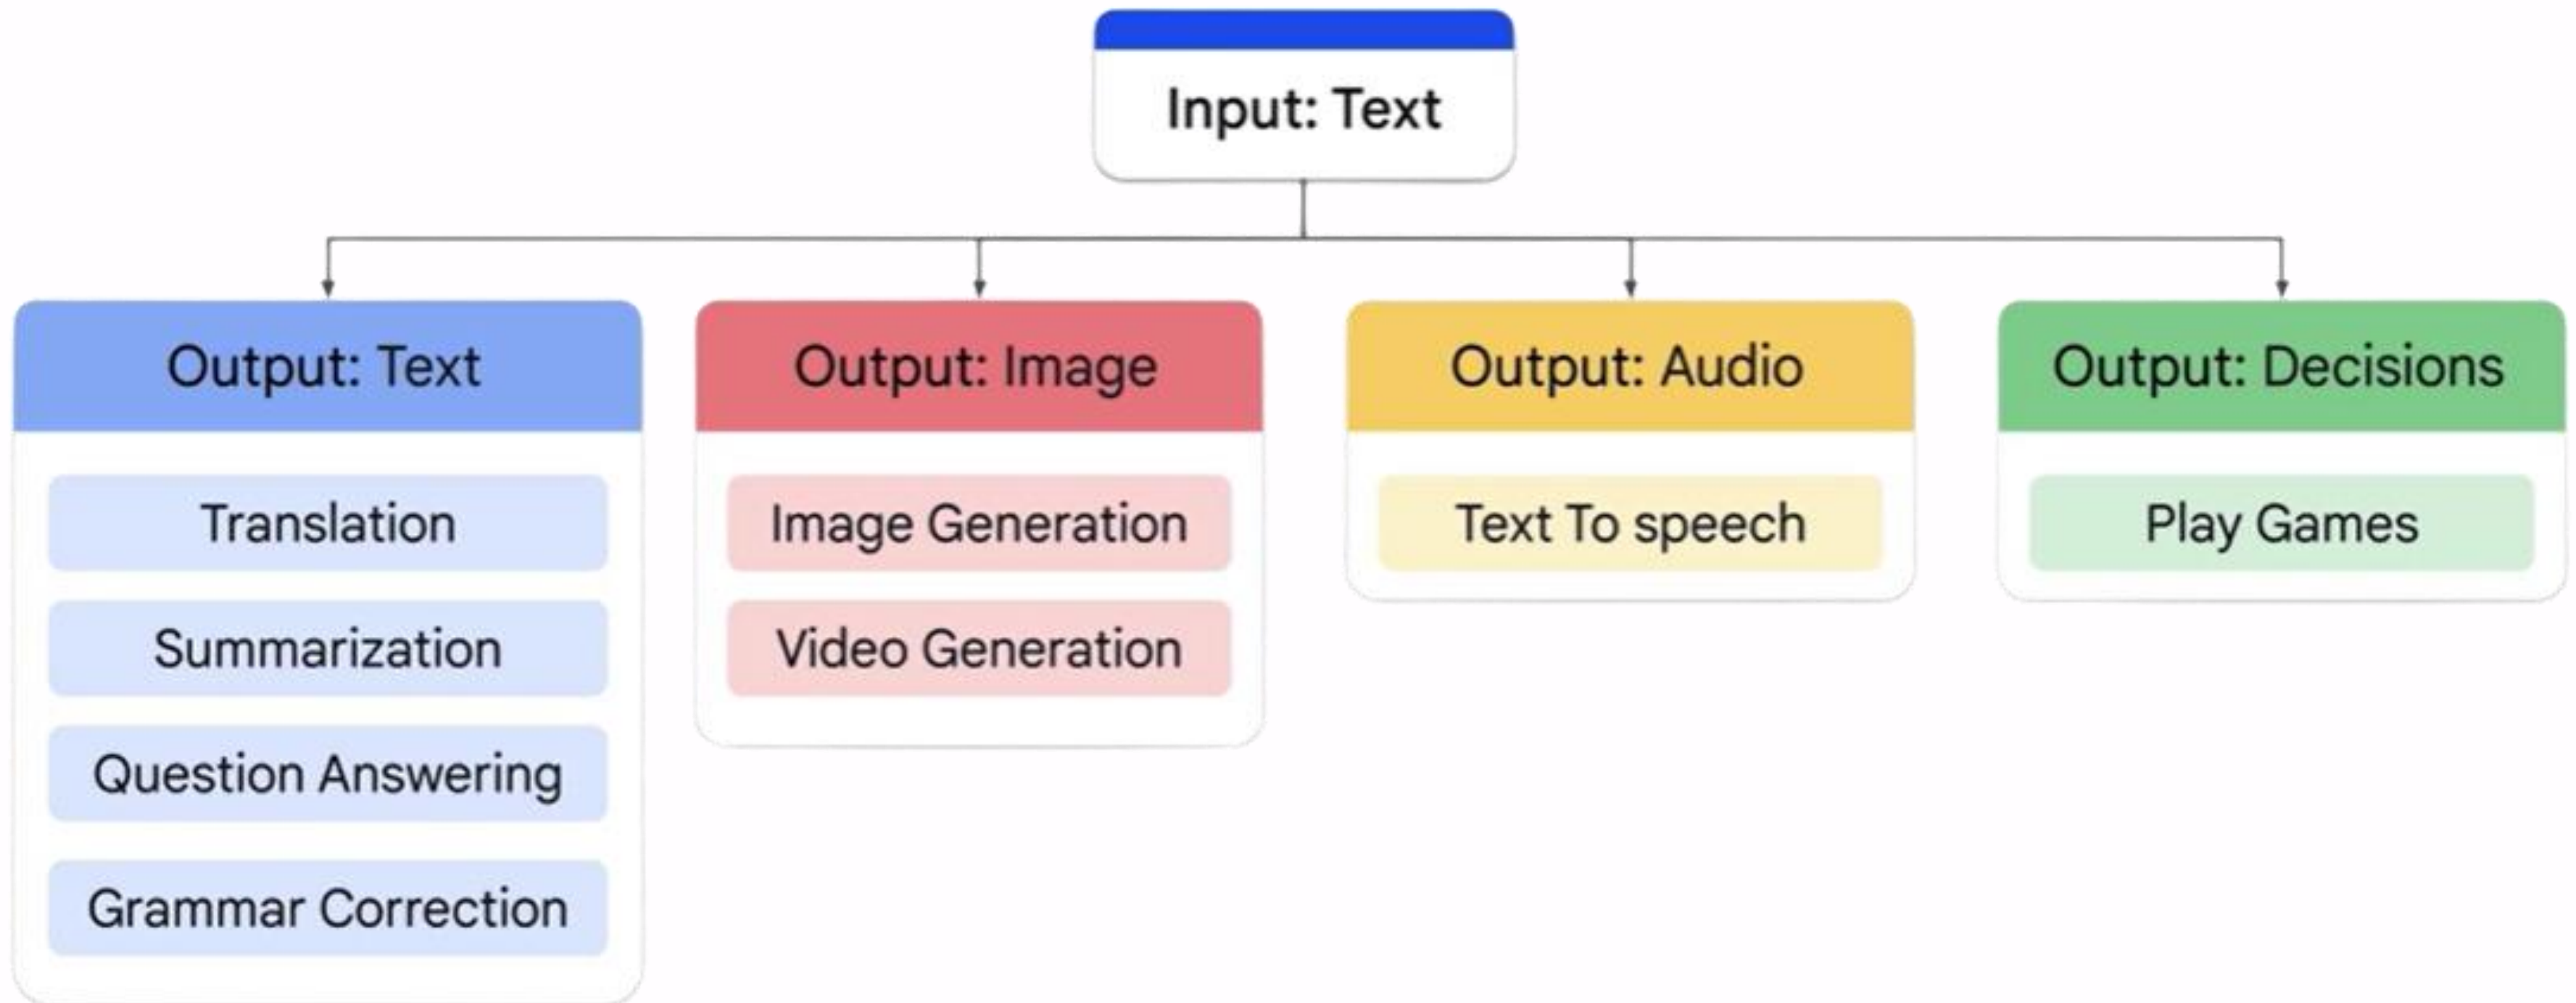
Input: Text

Output: Text

Translation

Summarization

Question Answering

Grammar Correction

Output: Image

Image Generation

Video Generation

Output: Audio

Text To speech

Output: Decisions

Play Games